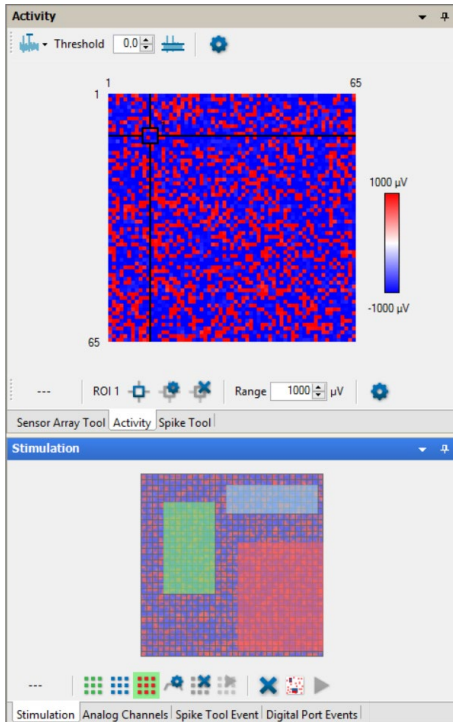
Activity

Threshold 0,0

1
65
1
65

1000 µV
-1000 µV

---
ROI 1
Range 1000 µV

Sensor Array Tool Activity Spike Tool

Stimulation

---

Stimulation Analog Channels Spike Tool Event Digital Port Events